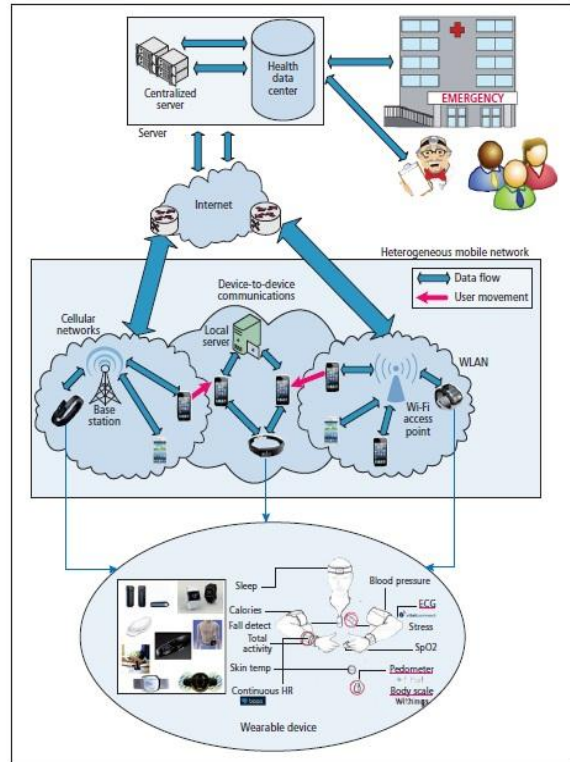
Centralized server

Health data center

EMERGENCY

Server

Internet

Heterogeneous mobile network

Data flow

User movement

Device-to-device communications

Cellular networks

Local server

WLAN

Base station

Wi-Fi access point

Sleep

Blood pressure

Calories

ECG

Fall detect

Stress

Total activity

SpO2

Skin temp

Pedometer

Continuous HR

Body scale

Withings

Wearable device